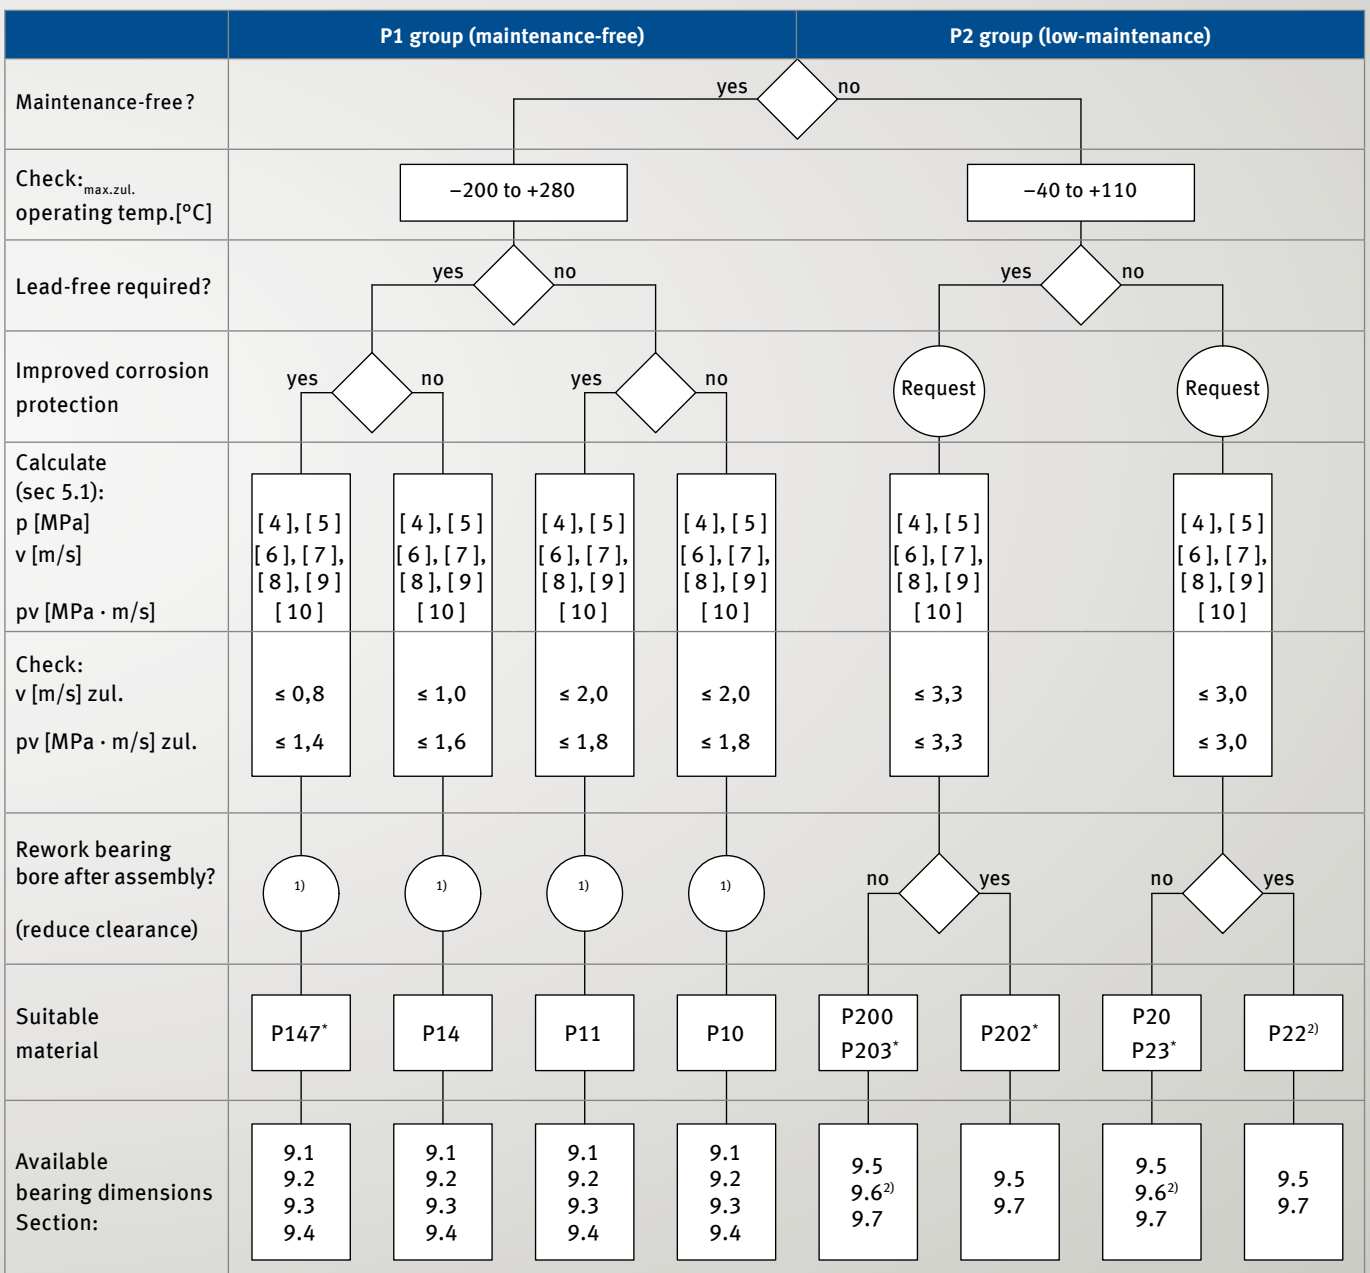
P1 group (maintenance-free)

P2 group (low-maintenance)

Maintenance-free?

yes no

Check:$_{max.zul.}$ operating temp.[°C]

−200 to +280

−40 to +110

Lead-free required?

yes no

yes no

Improved corrosion protection

yes no

yes no

Request

Request

Calculate (sec 5.1):
p [MPa]
v [m/s]
pv [MPa · m/s]

[4], [5] [6], [7], [8], [9] [10]

[4], [5] [6], [7], [8], [9] [10]

[4], [5] [6], [7], [8], [9] [10]

[4], [5] [6], [7], [8], [9] [10]

[4], [5] [6], [7], [8], [9] [10]

[4], [5] [6], [7], [8], [9] [10]

Check:
v [m/s] zul.
pv [MPa · m/s] zul.

≤ 0,8 ≤ 1,4

≤ 1,0 ≤ 1,6

≤ 2,0 ≤ 1,8

≤ 2,0 ≤ 1,8

≤ 3,3 ≤ 3,3

≤ 3,0 ≤ 3,0

Rework bearing bore after assembly?
(reduce clearance)

1)

1)

1)

1)

no yes

no yes

Suitable material

P147*

P14

P11

P10

P200 P203*

P202*

P20 P23*

P22$^{2)}$

Available bearing dimensions Section:

9.1 9.2 9.3 9.4

9.1 9.2 9.3 9.4

9.1 9.2 9.3 9.4

9.1 9.2 9.3 9.4

9.5 9.6$^{2)}$ 9.7

9.5 9.7

9.5 9.6$^{2)}$ 9.7

9.5 9.7